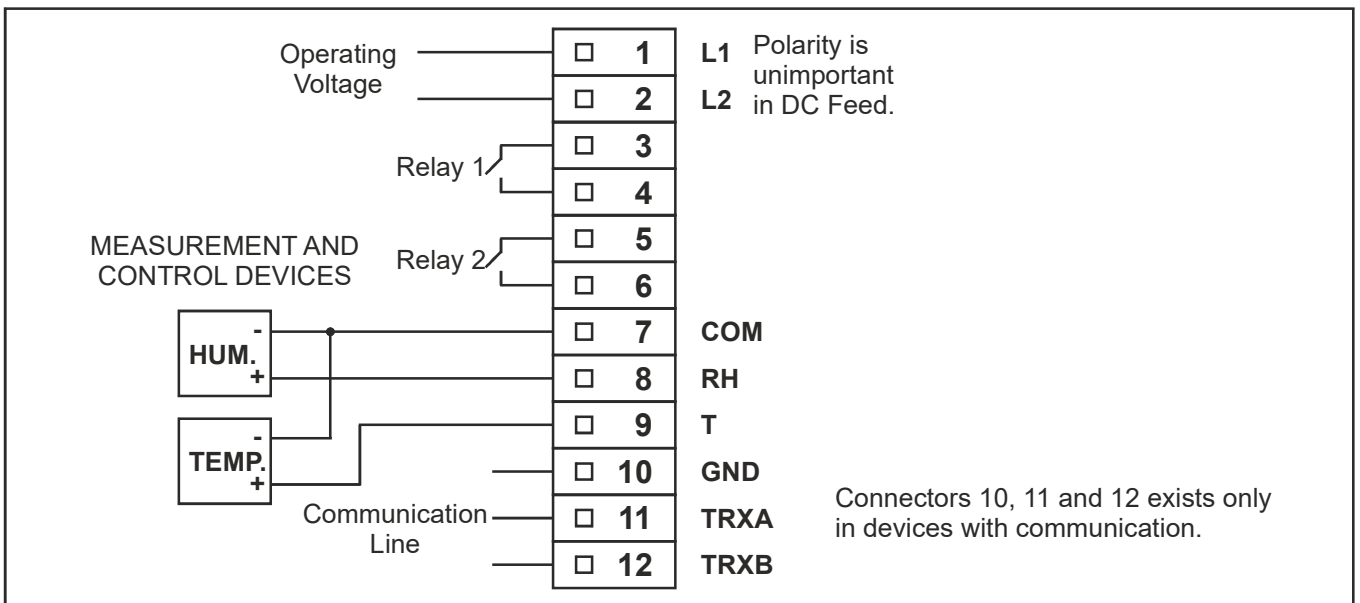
Operating Voltage

1 L1
2 L2

Polarity is unimportant in DC Feed.

Relay 1
3
4

MEASUREMENT AND CONTROL DEVICES

Relay 2
5
6

HUM.
-
+

7 COM
8 RH

TEMP.
-
+

9 T
10 GND

Communication Line

11 TRXA
12 TRXB

Connectors 10, 11 and 12 exists only in devices with communication.